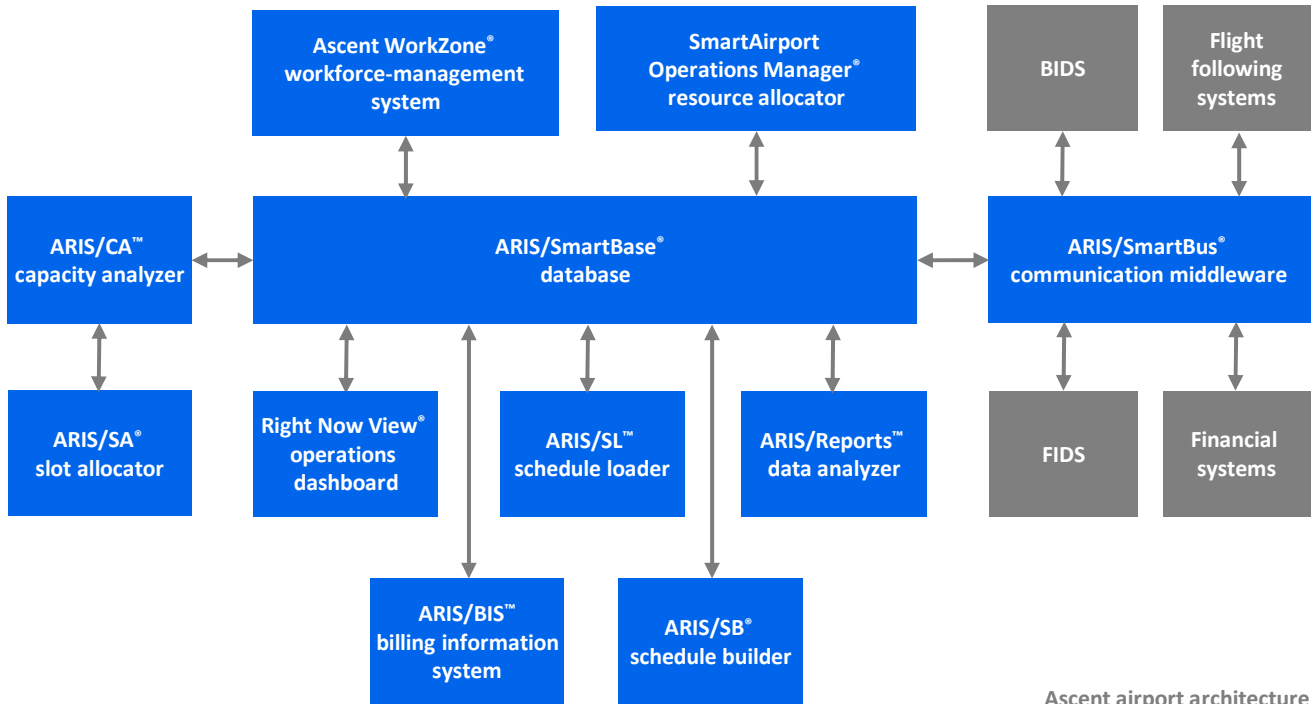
Ascent WorkZone® workforce-management system

SmartAirport Operations Manager® resource allocator

BIDS

Flight following systems

ARIS/CA™ capacity analyzer

ARIS/SmartBase® database

ARIS/SmartBus® communication middleware

ARIS/SA® slot allocator

Right Now View® operations dashboard

ARIS/SL™ schedule loader

ARIS/Reports™ data analyzer

FIDS

Financial systems

ARIS/BIS™ billing information system

ARIS/SB® schedule builder

Ascent airport architecture